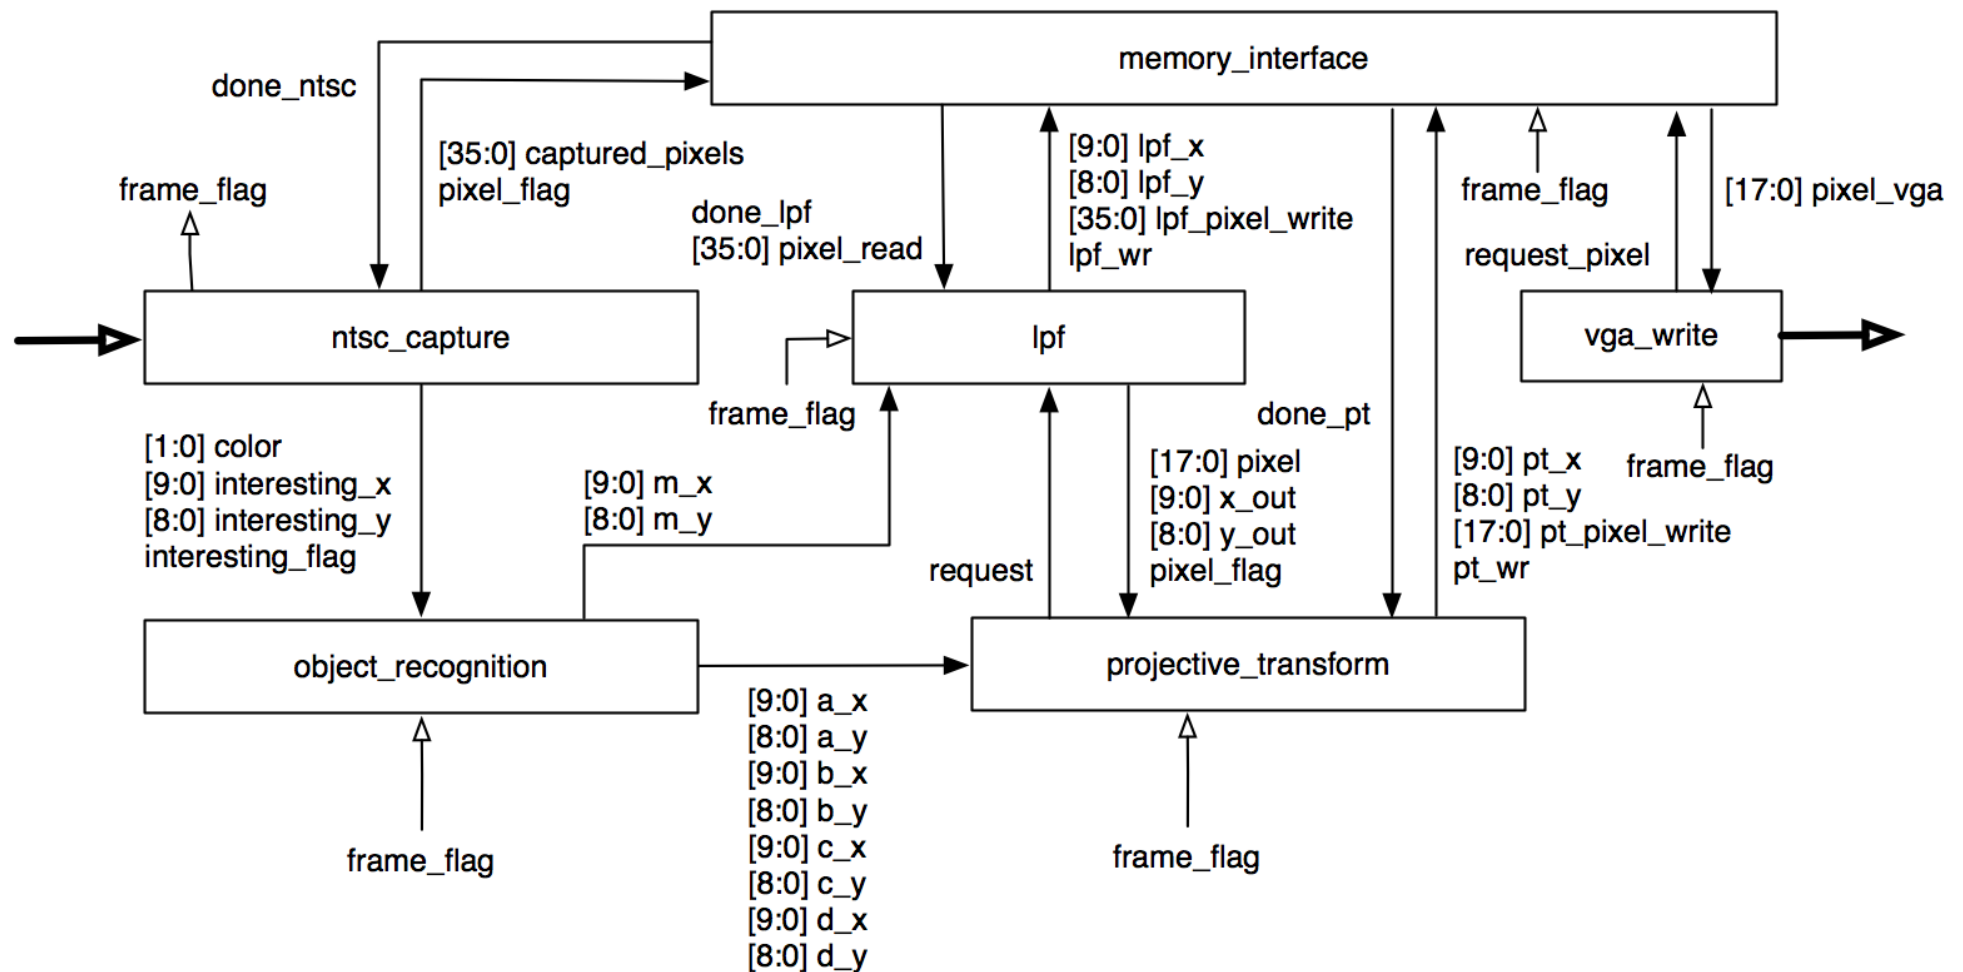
memory_interface

done_ntsc

[35:0] captured_pixels
pixel_flag

frame_flag

done_lpf
[35:0] pixel_read

[9:0] lpf_x
[8:0] lpf_y
[35:0] lpf_pixel_write
lpf_wr

frame_flag

[17:0] pixel_vga

request_pixel

ntsc_capture

lpf

vga_write

frame_flag

done_pt

[1:0] color
[9:0] interesting_x
[8:0] interesting_y
interesting_flag

[9:0] m_x
[8:0] m_y

[17:0] pixel
[9:0] x_out
[8:0] y_out
pixel_flag

[9:0] pt_x
[8:0] pt_y
[17:0] pt_pixel_write
pt_wr

frame_flag

request

object_recognition

projective_transform

[9:0] a_x
[8:0] a_y
[9:0] b_x
[8:0] b_y
[9:0] c_x
[8:0] c_y
[9:0] d_x
[8:0] d_y

frame_flag

frame_flag